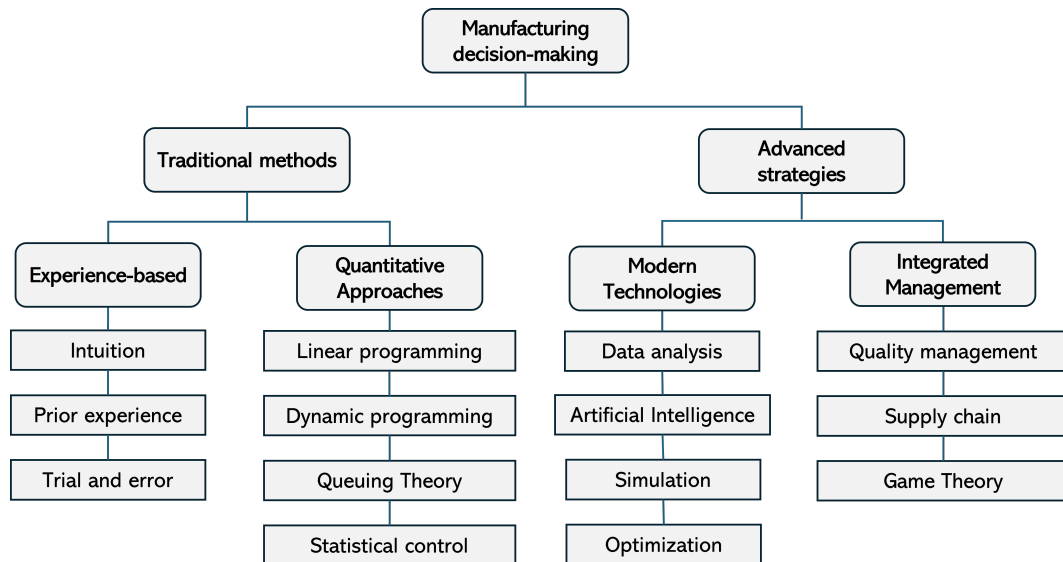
Manufacturing decision-making

Traditional methods

Advanced strategies

Experience-based

Quantitative Approaches

Modern Technologies

Integrated Management

Intuition

Prior experience

Trial and error

Linear programming

Dynamic programming

Queuing Theory

Statistical control

Data analysis

Artificial Intelligence

Simulation

Optimization

Quality management

Supply chain

Game Theory